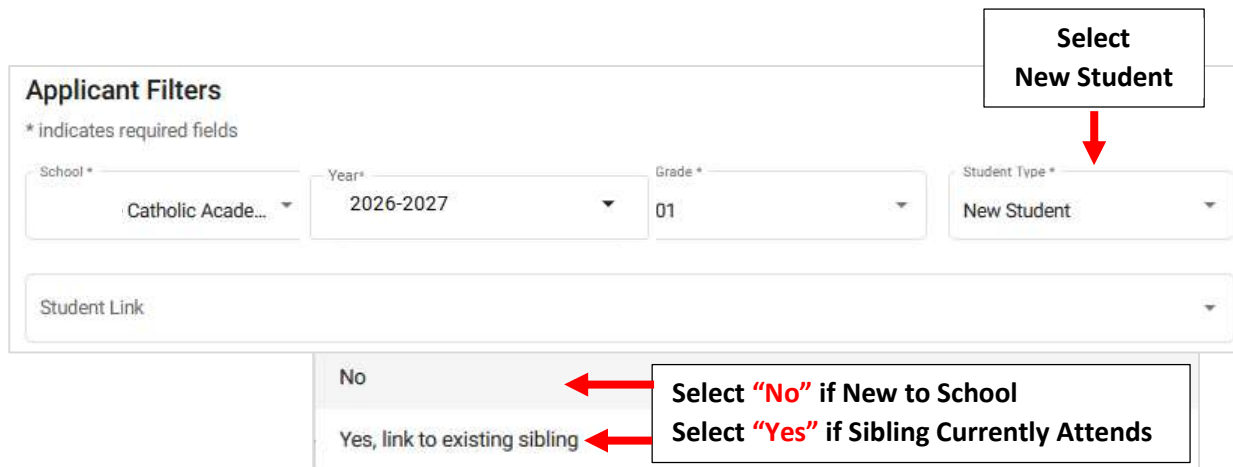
Select New Student

Applicant Filters

* indicates required fields

School *
Catholic Acade...

Year*
2026-2027

Grade *
01

Student Type *
New Student

Student Link

No

Yes, link to existing sibling

Select "No" if New to School
Select "Yes" if Sibling Currently Attends